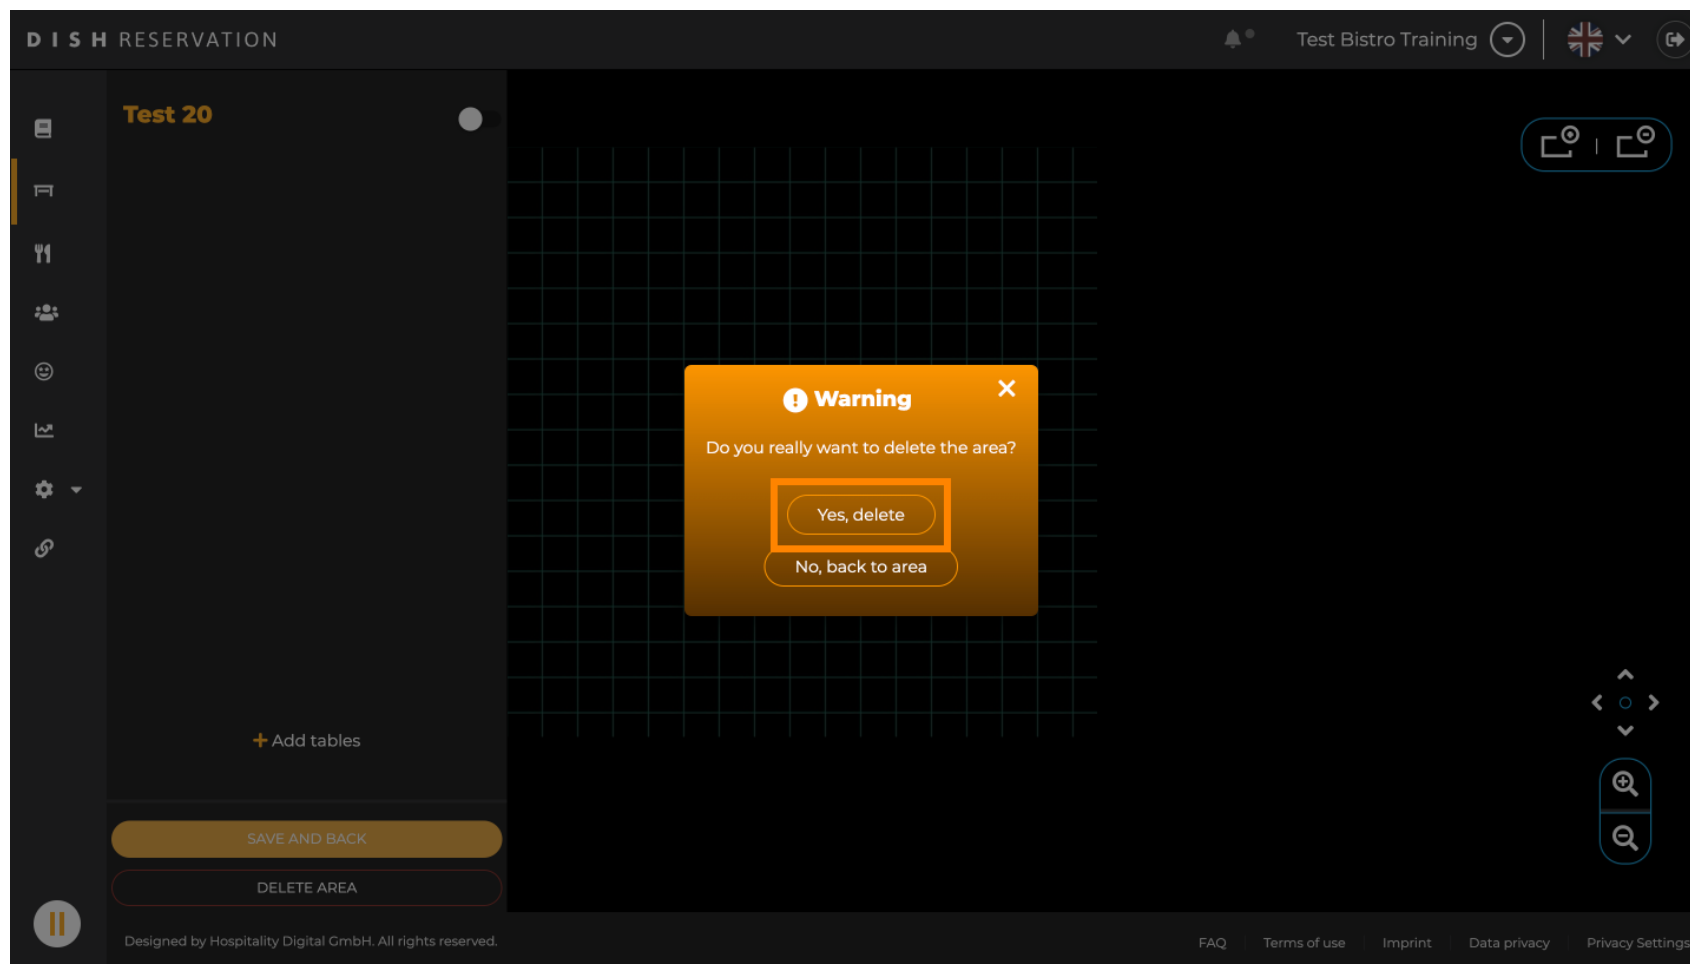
DISH RESERVATION

Test Bistro Training

Test 20

Warning

Do you really want to delete the area?

Yes, delete

No, back to area

+ Add tables

SAVE AND BACK

DELETE AREA

Designed by Hospitality Digital GmbH. All rights reserved.

FAQ Terms of use Imprint Data privacy Privacy Settings